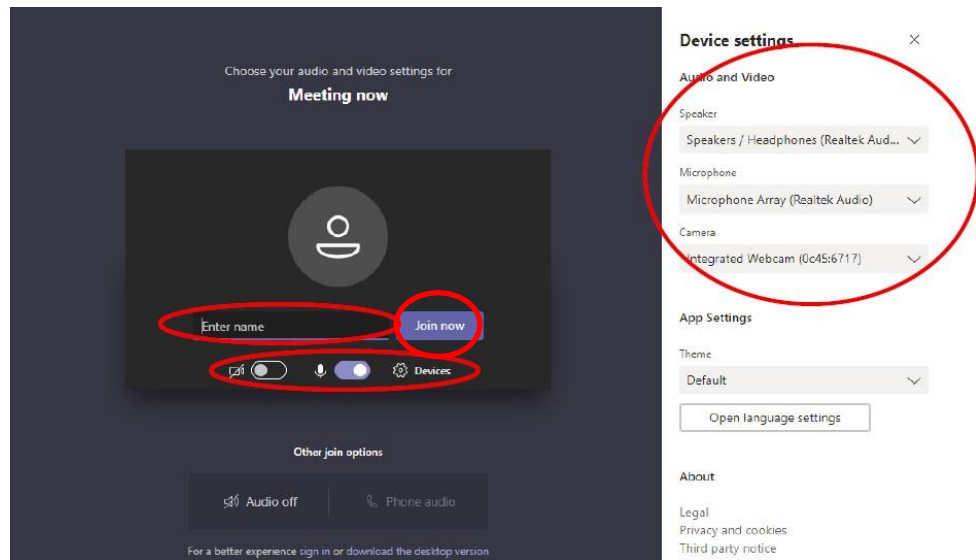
Choose your audio and video settings for

Meeting now

Enter name

Join now

Devices

Other join options

Audio off

Phone audio

For a better experience sign in or download the desktop version

Device settings

Audio and Video

Speaker

Speakers / Headphones (Realtek Aud...

Microphone

Microphone Array (Realtek Audio)

Camera

Integrated Webcam (0c45:6717)

App Settings

Theme

Default

Open language settings

About

Legal

Privacy and cookies

Third party notice